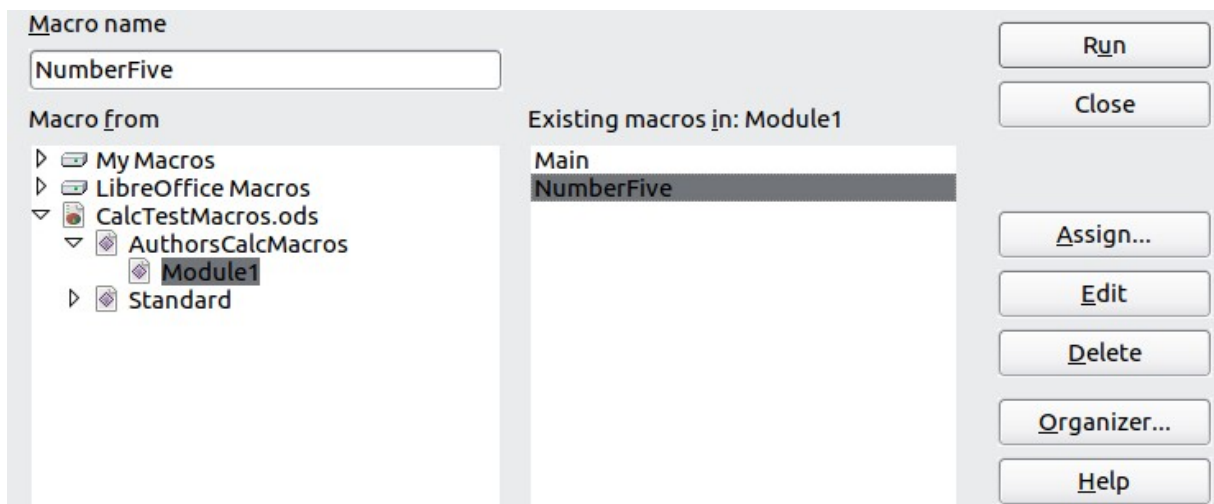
Macro name

NumberFive

Macro from

My Macros
LibreOffice Macros
CalcTestMacros.ods
AuthorsCalcMacros
Module1
Standard

Existing macros in: Module1

Main
NumberFive

Run
Close
Assign...
Edit
Delete
Organizer...
Help